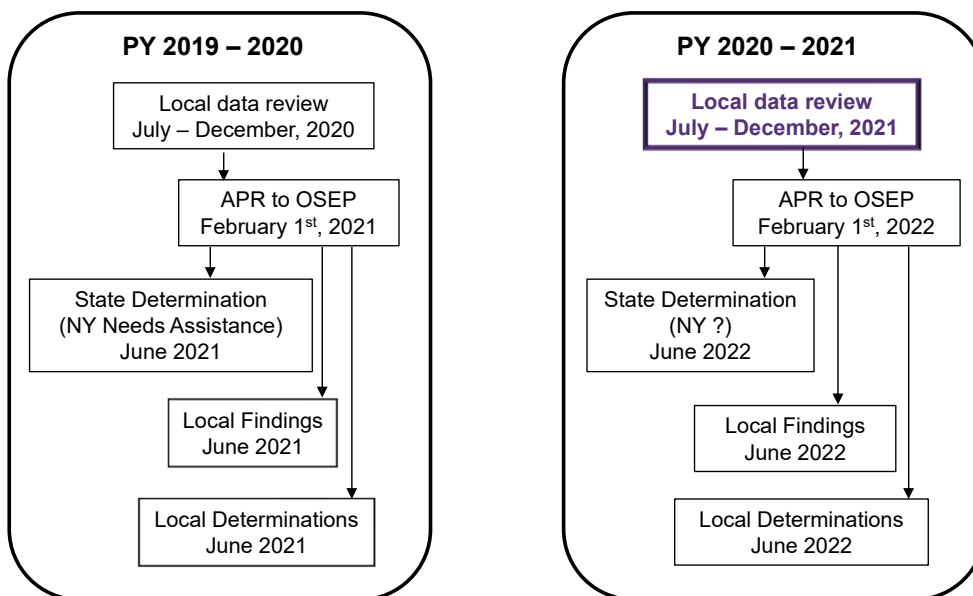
PY 2019 – 2020

Local data review
July – December, 2020

APR to OSEP
February 1$^{st}$, 2021

State Determination
(NY Needs Assistance)
June 2021

Local Findings
June 2021

Local Determinations
June 2021

PY 2020 – 2021

Local data review
July – December, 2021

APR to OSEP
February 1$^{st}$, 2022

State Determination
(NY ?)
June 2022

Local Findings
June 2022

Local Determinations
June 2022